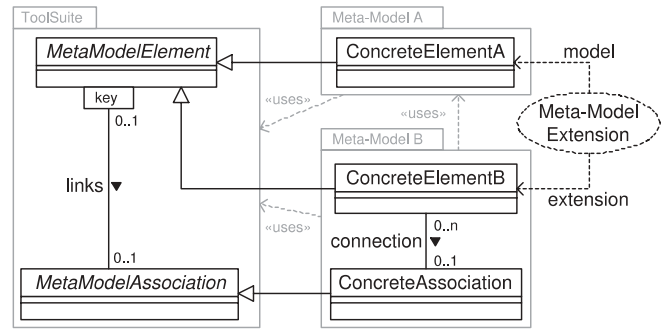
ToolSuite

MetaModelElement

key

0..1

links ▼

0..1

MetaModelAssociation

Meta-Model A

ConcreteElementA

«uses»

«uses»

Meta-Model B

ConcreteElementB

«uses»

0..n

connection ▼

0..1

ConcreteAssociation

model

Meta-Model Extension

extension